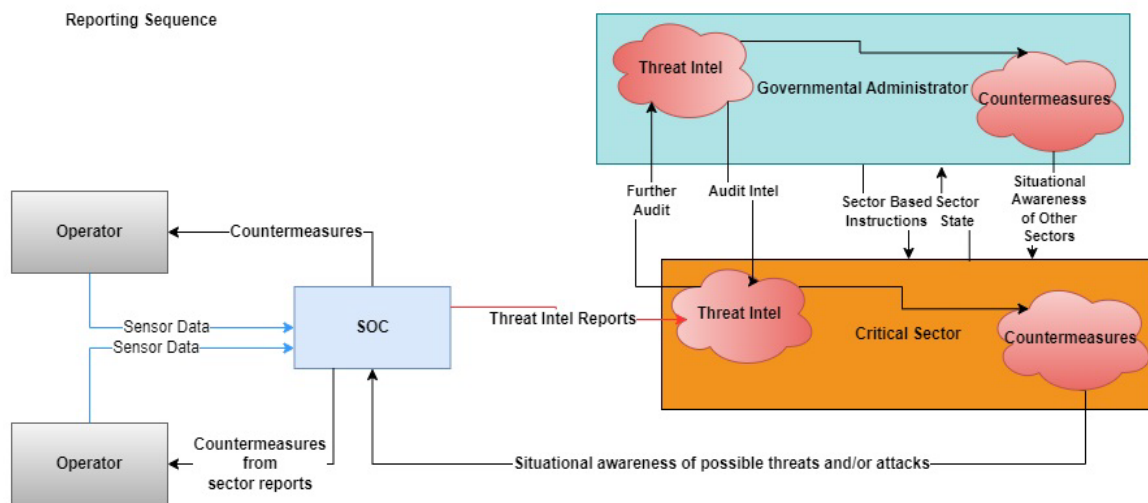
Reporting Sequence

Threat Intel

Governmental Administrator

Countermeasures

Further Audit

Audit Intel

Sector Based Instructions

Sector State

Situational Awareness of Other Sectors

Operator

Countermeasures

Sensor Data

Sensor Data

SOC

Threat Intel Reports

Threat Intel

Critical Sector

Countermeasures

Operator

Countermeasures from sector reports

Situational awareness of possible threats and/or attacks